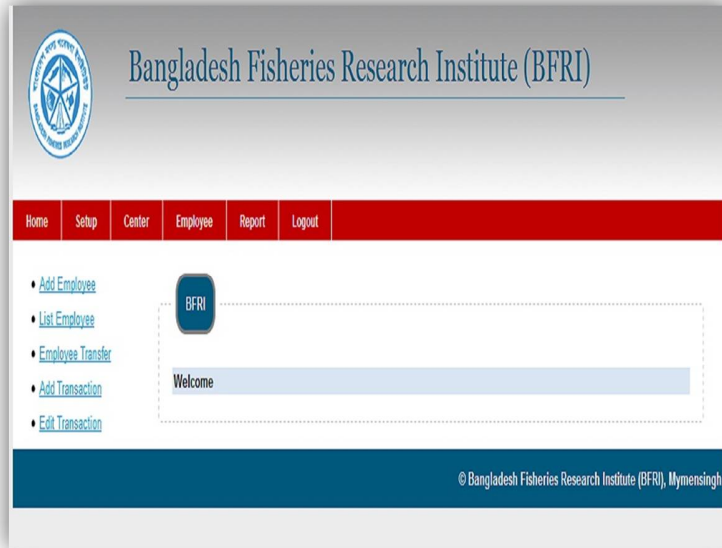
Bangladesh Fisheries Research Institute (BFRI)

Home Setup Center Employee Report Logout

- Add Employee
- List Employee
- Employee Transfer
- Add Transaction
- Edit Transaction

BFRI

Welcome

© Bangladesh Fisheries Research Institute (BFRI), Mymensingh